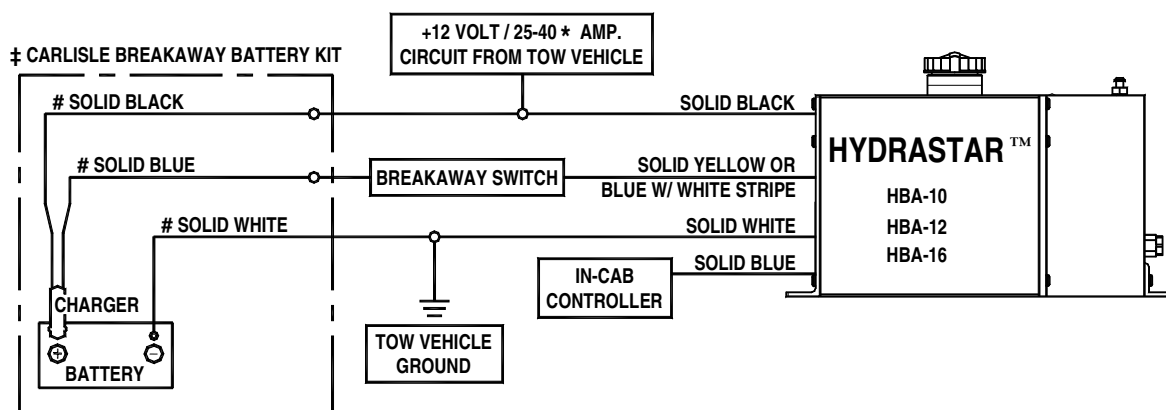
‡ CARLISLE BREAKAWAY BATTERY KIT

+12 VOLT / 25-40 * AMP. CIRCUIT FROM TOW VEHICLE

# SOLID BLACK

SOLID BLACK

# SOLID BLUE

BREAKAWAY SWITCH

SOLID YELLOW OR BLUE W/ WHITE STRIPE

HYDRASTAR ™

HBA-10
HBA-12
HBA-16

# SOLID WHITE

SOLID WHITE

IN-CAB CONTROLLER

SOLID BLUE

CHARGER

BATTERY

TOW VEHICLE GROUND